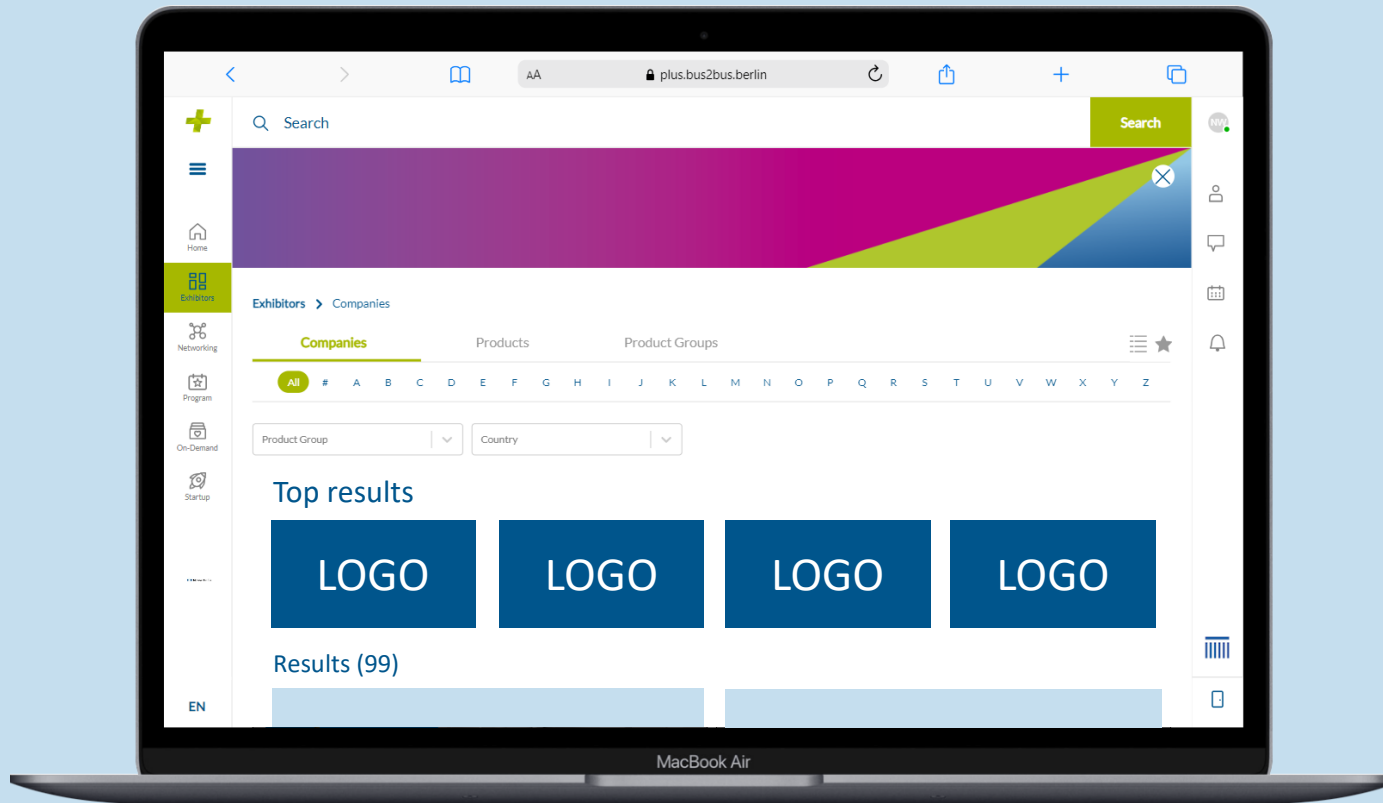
AA plus.bus2bus.berlin

Search

Search

NW

Home

Exhibitors

Networking

Program

On-Demand

Startup

EN

Exhibitors > Companies

Companies

Products

Product Groups

All # A B C D E F G H I J K L M N O P Q R S T U V W X Y Z

Product Group

Country

Top results

LOGO

LOGO

LOGO

LOGO

Results (99)

MacBook Air